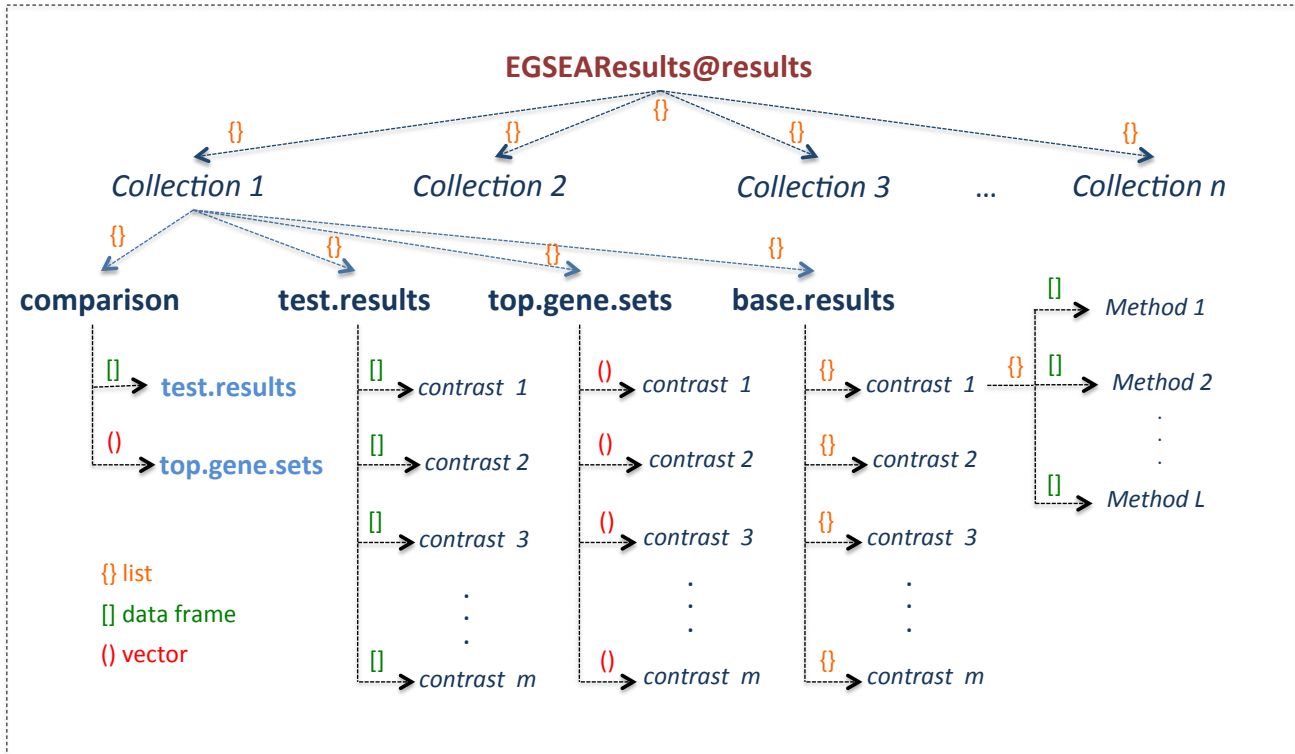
EGSEAResults@results

{} {} {} {} {}

Collection 1 Collection 2 Collection 3 … Collection n

{} {} {} {}

comparison test.results top.gene.sets base.results

[] test.results
() top.gene.sets

[] contrast 1
[] contrast 2
[] contrast 3
.
.
.
[] contrast m

() contrast 1
() contrast 2
() contrast 3
.
.
.
() contrast m

{} contrast 1
{} contrast 2
{} contrast 3
.
.
.
{} contrast m

{}
[] Method 1
[] Method 2
.
.
.
[] Method L

{} list
[] data frame
() vector